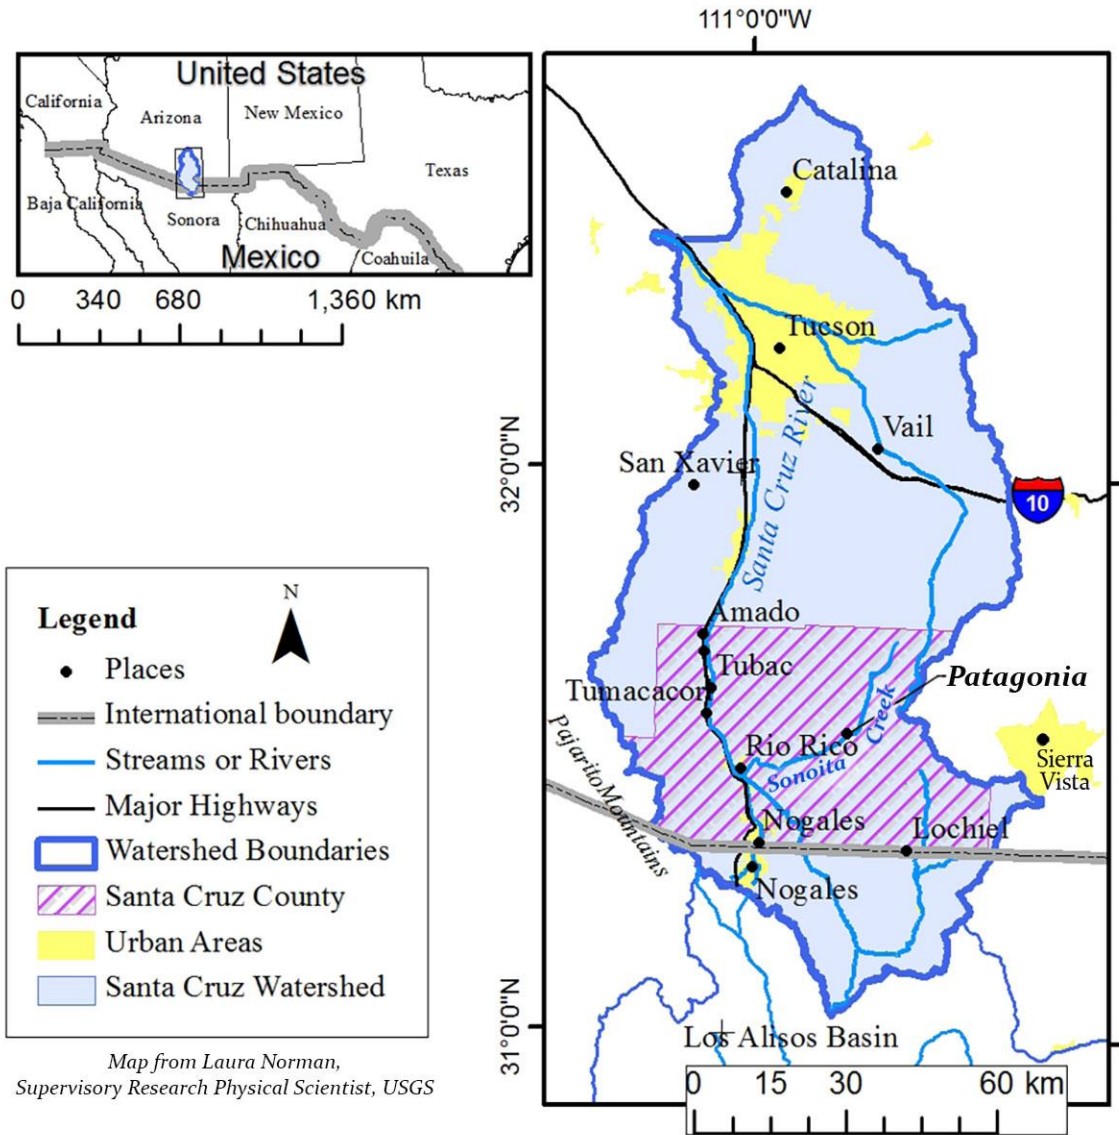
United States
California
Arizona
New Mexico
Texas
Baja California
Sonora
Chihuahua
Mexico
Coahuila
0 340 680 1,360 km

Legend
N
Places
International boundary
Streams or Rivers
Major Highways
Watershed Boundaries
Santa Cruz County
Urban Areas
Santa Cruz Watershed

Map from Laura Norman, Supervisory Research Physical Scientist, USGS

111°0'0"W
Catalina
Tucson
Vail
San Xavier
Santa Cruz River
10
32°0'0"N
Amado
Tubac
Tumacacori
Patagonia
Pajarito Mountains
Rio Rico
Sonoita Creek
Sierra Vista
Nogales
Lochiel
Nogales
31°0'0"N
Los Alisos Basin
0 15 30 60 km